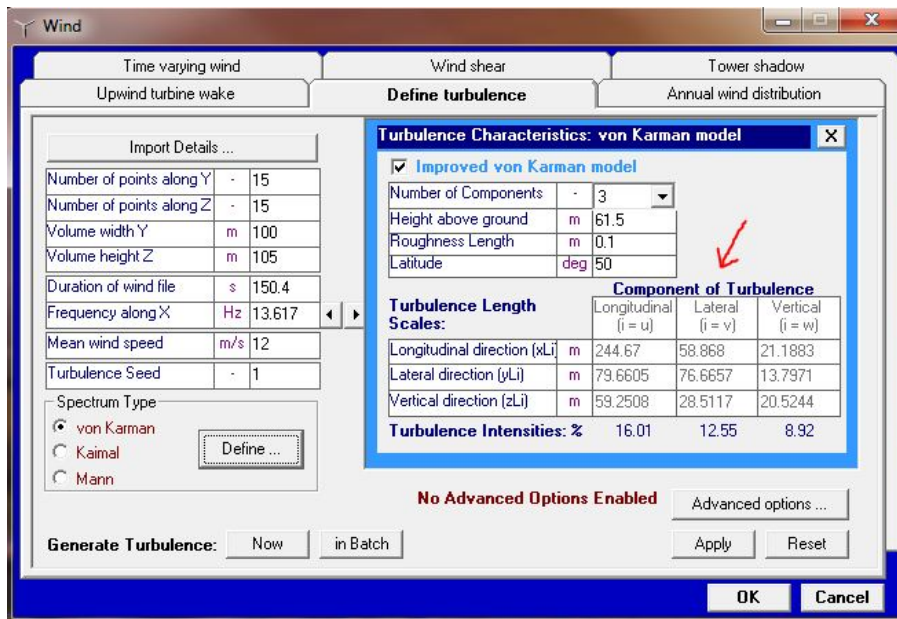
Wind

Time varying wind | Wind shear | Tower shadow
Upwind turbine wake | Define turbulence | Annual wind distribution

Import Details ...

| Number of points along Y | - | 15 |
|---|---|---|
| Number of points along Z | - | 15 |
| Volume width Y | m | 100 |
| Volume height Z | m | 105 |
| Duration of wind file | s | 150.4 |
| Frequency along X | Hz | 13.617 |
| Mean wind speed | m/s | 12 |
| Turbulence Seed | - | 1 |

Spectrum Type
von Karman
Kaimal
Mann
Define ...

Turbulence Characteristics: von Karman model
Improved von Karman model

| Number of Components | - | 3 |
|---|---|---|
| Height above ground | m | 61.5 |
| Roughness Length | m | 0.1 |
| Latitude | deg | 50 |

Component of Turbulence

| Turbulence Length Scales: | | Longitudinal (i = u) | Lateral (i = v) | Vertical (i = w) |
|---|---|---|---|---|
| Longitudinal direction (xLi) | m | 244.67 | 58.868 | 21.1883 |
| Lateral direction (yLi) | m | 79.6605 | 76.6657 | 13.7971 |
| Vertical direction (zLi) | m | 59.2508 | 28.5117 | 20.5244 |
| Turbulence Intensities: % | | 16.01 | 12.55 | 8.92 |

No Advanced Options Enabled
Advanced options ...

Generate Turbulence: Now | in Batch
Apply | Reset

OK | Cancel